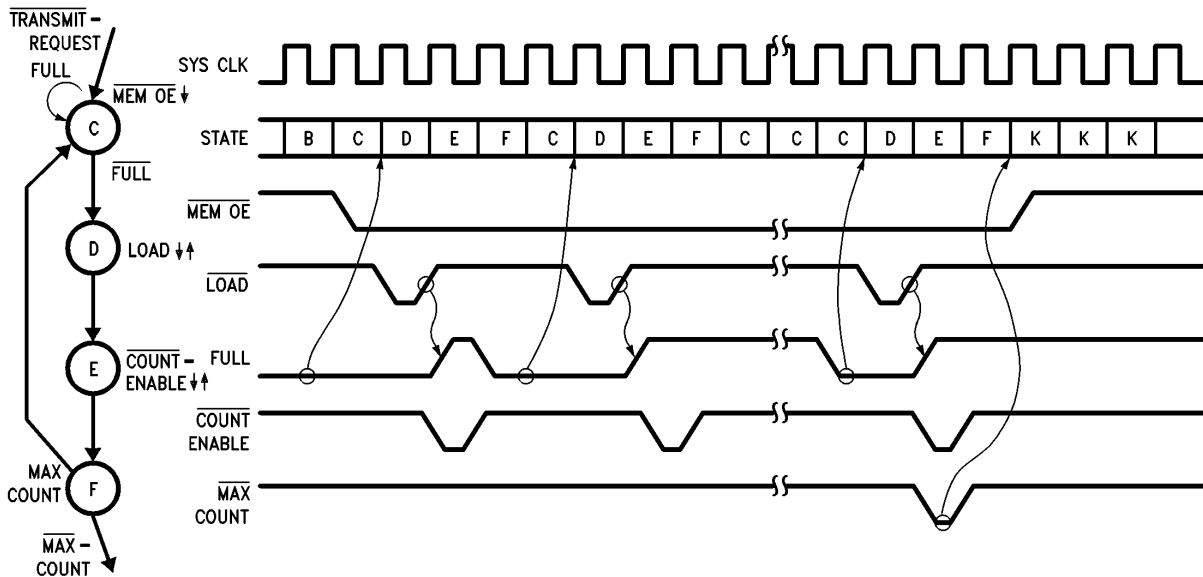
$\overline{\text{TRANSMIT}}$ - REQUEST

FULL

$\overline{\text{MEM OE}}$ ↓

C

$\overline{\text{FULL}}$

D

LOAD ↓↑

E

$\overline{\text{COUNT}}$ - ENABLE ↓↑

MAX COUNT

F

$\overline{\text{MAX}}$ - COUNT

SYS CLK

STATE

| B | C | D | E | F | C | D | E | F | C | C | C | D | E | F | K | K | K |
|---|---|---|---|---|---|---|---|---|---|---|---|---|---|---|---|---|---|

$\overline{\text{MEM OE}}$

$\overline{\text{LOAD}}$

FULL

$\overline{\text{COUNT}}$ ENABLE

$\overline{\text{MAX}}$ COUNT